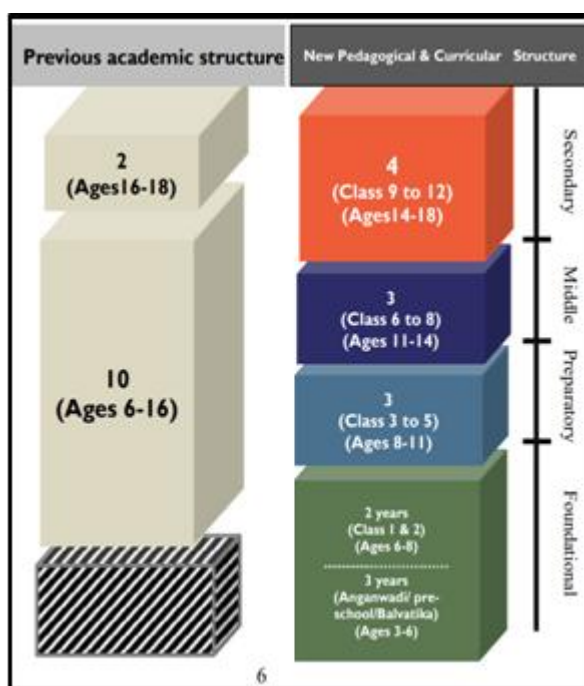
Previous academic structure

New Pedagogical & Curricular Structure

2
(Ages16-18)

10
(Ages 6-16)

4
(Class 9 to 12)
(Ages14-18)

Secondary

3
(Class 6 to 8)
(Ages 11-14)

Middle

3
(Class 3 to 5)
(Ages 8-11)

Preparatory

2 years
(Class 1 & 2)
(Ages 6-8)

3 years
(Anganwadi/ preschool/Balvatika)
(Ages 3-6)

Foundational

6